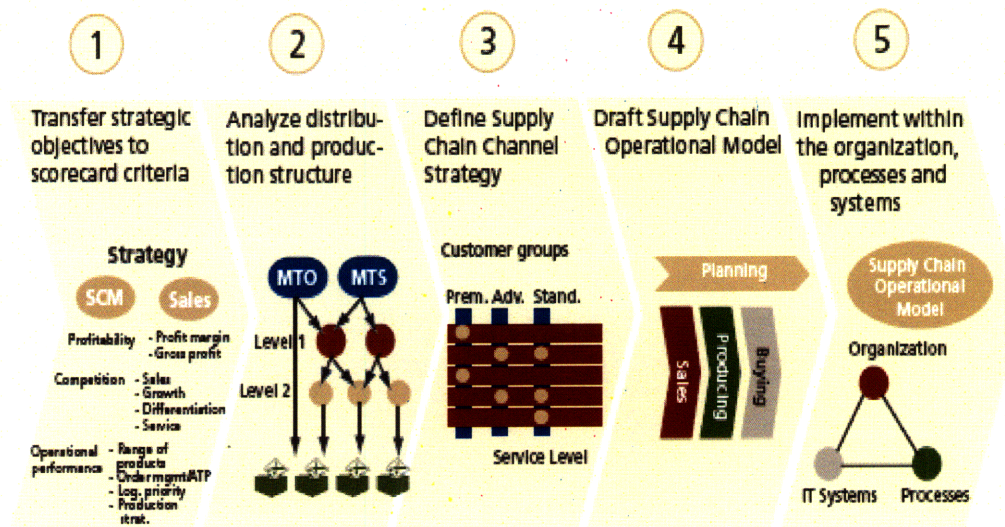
1

Transfer strategic objectives to scorecard criteria

Strategy

SCM

Sales

Profitability - Profit margin - Gross profit

Competition - Sales - Growth - Differentiation - Service

Operational performance - Range of products - Order mgmt/ATP - Log. priority - Production strat.

2

Analyze distribution and production structure

MTO

MTS

Level 1

Level 2

3

Define Supply Chain Channel Strategy

Customer groups

Prem.

Adv.

Stand.

Service Level

4

Draft Supply Chain Operational Model

Planning

Sales

Producing

Buying

5

Implement within the organization, processes and systems

Supply Chain Operational Model

Organization

IT Systems

Processes